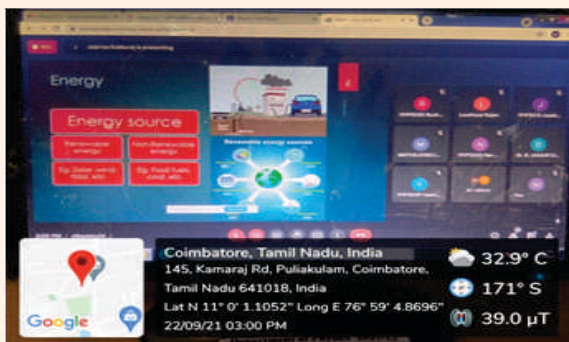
Energy

Energy source

Renewable energy

Non-Renewable energy

Eg. Solar, wind, tidal, etc

Eg. Fossil fuels, coal, etc

Renewable energy sources

Google

Coimbatore, Tamil Nadu, India
145, Kamaraj Rd, Puliakulam, Coimbatore, Tamil Nadu 641018, India
Lat N 11° 0' 1.1052" Long E 76° 59' 4.8696"
22/09/21 03:00 PM

32.9° C

171° S

39.0 μT